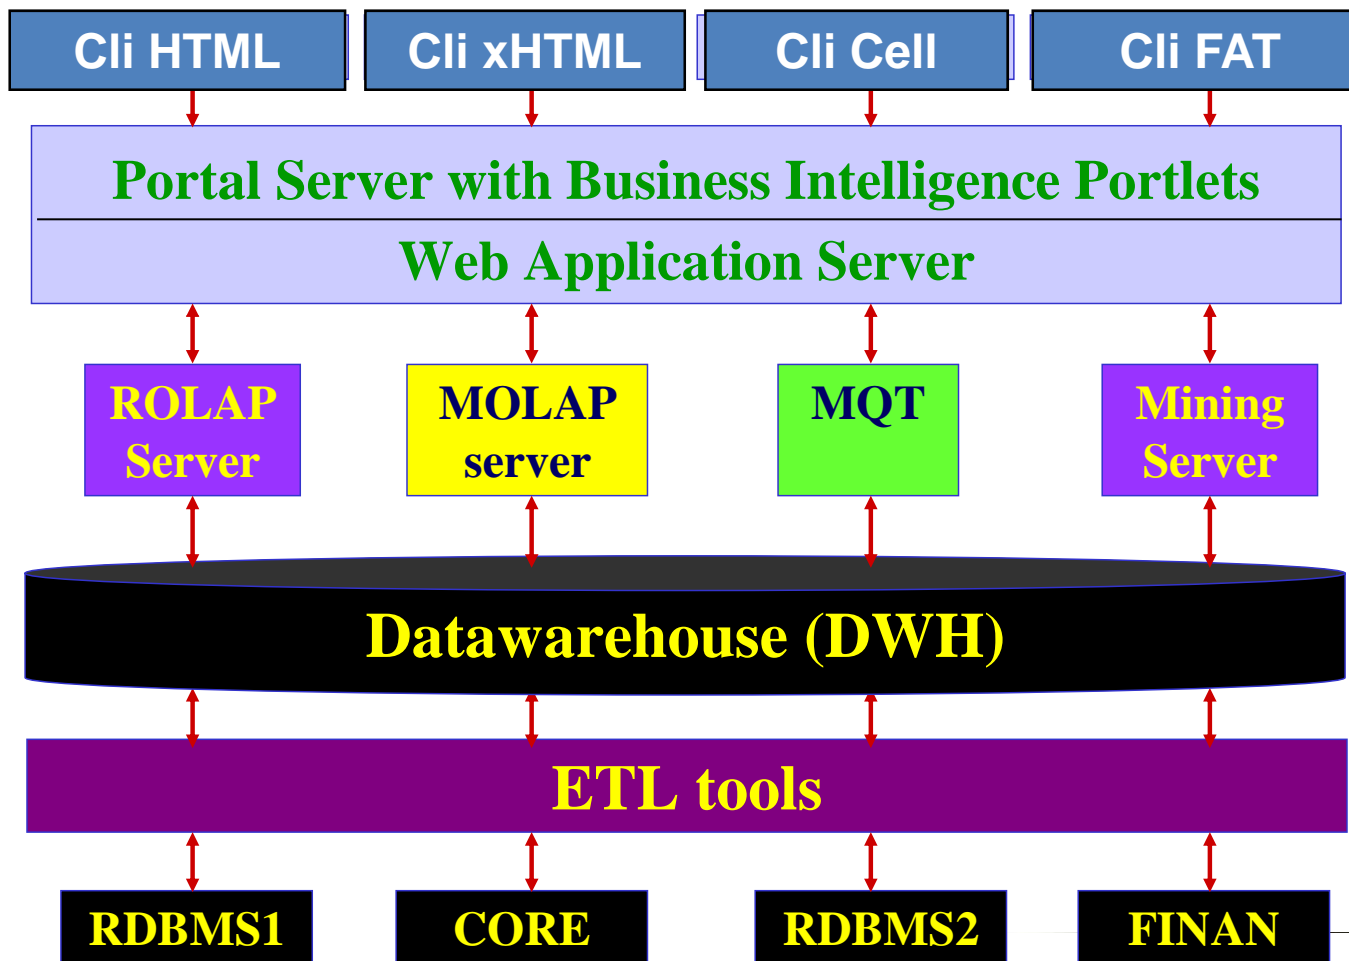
Cli HTML
Cli xHTML
Cli Cell
Cli FAT

Portal Server with Business Intelligence Portlets
Web Application Server

ROLAP Server
MOLAP server
MQT
Mining Server

Datawarehouse (DWH)

ETL tools

RDBMS1
CORE
RDBMS2
FINAN